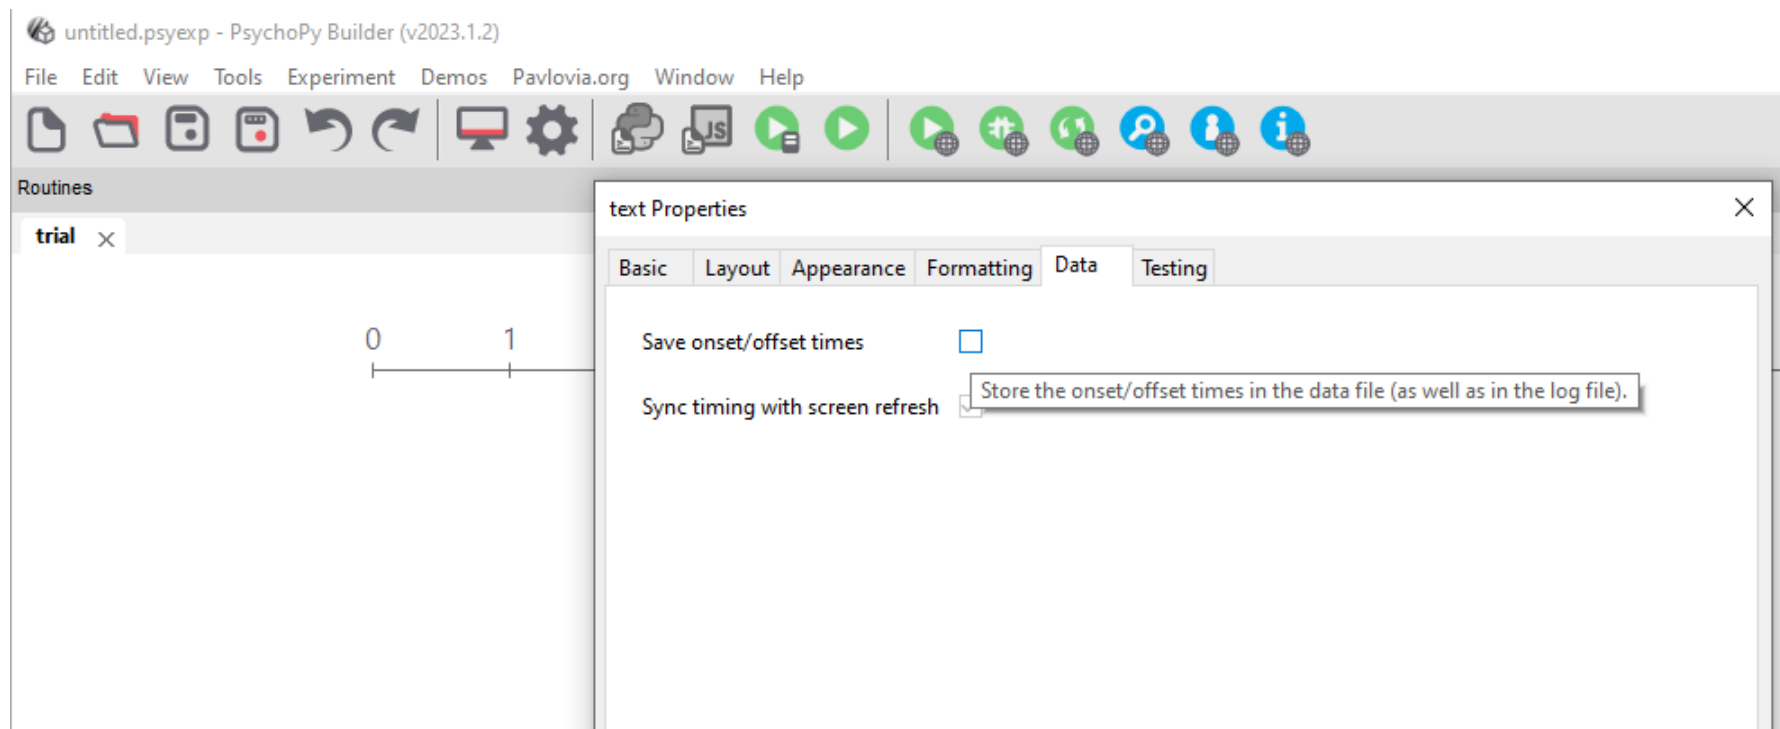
untitled.psyexp - PsychoPy Builder (v2023.1.2)

File Edit View Tools Experiment Demos Pavlovia.org Window Help

Routines

trial ×

0 1

text Properties ×

Basic Layout Appearance Formatting Data Testing

Save onset/offset times

Sync timing with screen refresh

Store the onset/offset times in the data file (as well as in the log file).